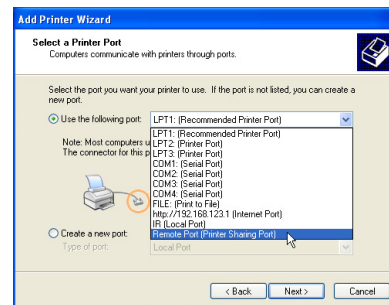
Add Printer Wizard

Select a Printer Port
Computers communicate with printers through ports.

Select the port you want your printer to use. If the port is not listed, you can create a new port.

Use the following port: LPT1: (Recommended Printer Port)

Note: Most computers u
The connector for this p

LPT1: (Recommended Printer Port)
LPT2: (Printer Port)
LPT3: (Printer Port)
COM1: (Serial Port)
COM2: (Serial Port)
COM3: (Serial Port)
COM4: (Serial Port)
FILE: (Print to File)
http://192.168.123.1 (Internet Port)
IR (Local Port)
Remote Port (Printer Sharing Port)

Create a new port:
Type of port: Local Port

< Back Next > Cancel